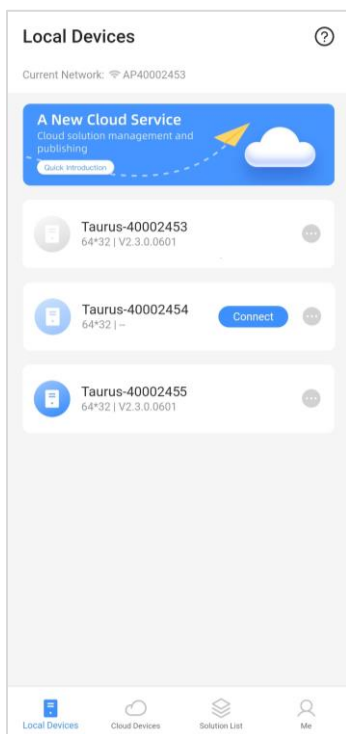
Local Devices

?

Current Network: AP40002453

A New Cloud Service
Cloud solution management and publishing
Quick Introduction

Taurus-40002453
64*32 | V2.3.0.0601

Taurus-40002454
64*32 | --
Connect

Taurus-40002455
64*32 | V2.3.0.0601

Local Devices
Cloud Devices
Solution List
Me